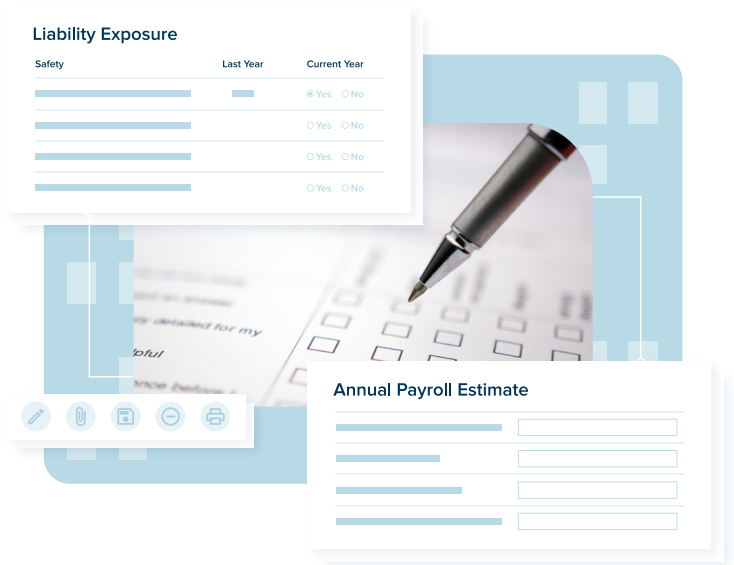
Liability Exposure

| Safety | Last Year | Current Year |
|---|---|---|
| | | Yes No |
| | | Yes No |
| | | Yes No |
| | | Yes No |

ed an answer
ly detailed for my
lpful
nce before

Annual Payroll Estimate